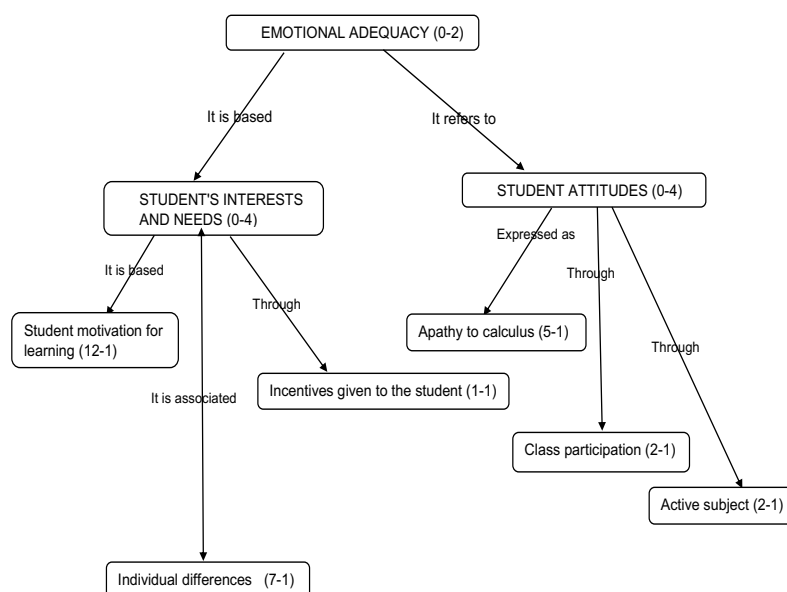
EMOTIONAL ADEQUACY (0-2)

It is based

It refers to

STUDENT'S INTERESTS AND NEEDS (0-4)

STUDENT ATTITUDES (0-4)

It is based

Through

Expressed as

Through

Through

Student motivation for learning (12-1)

Incentives given to the student (1-1)

Apathy to calculus (5-1)

It is associated

Class participation (2-1)

Active subject (2-1)

Individual differences (7-1)